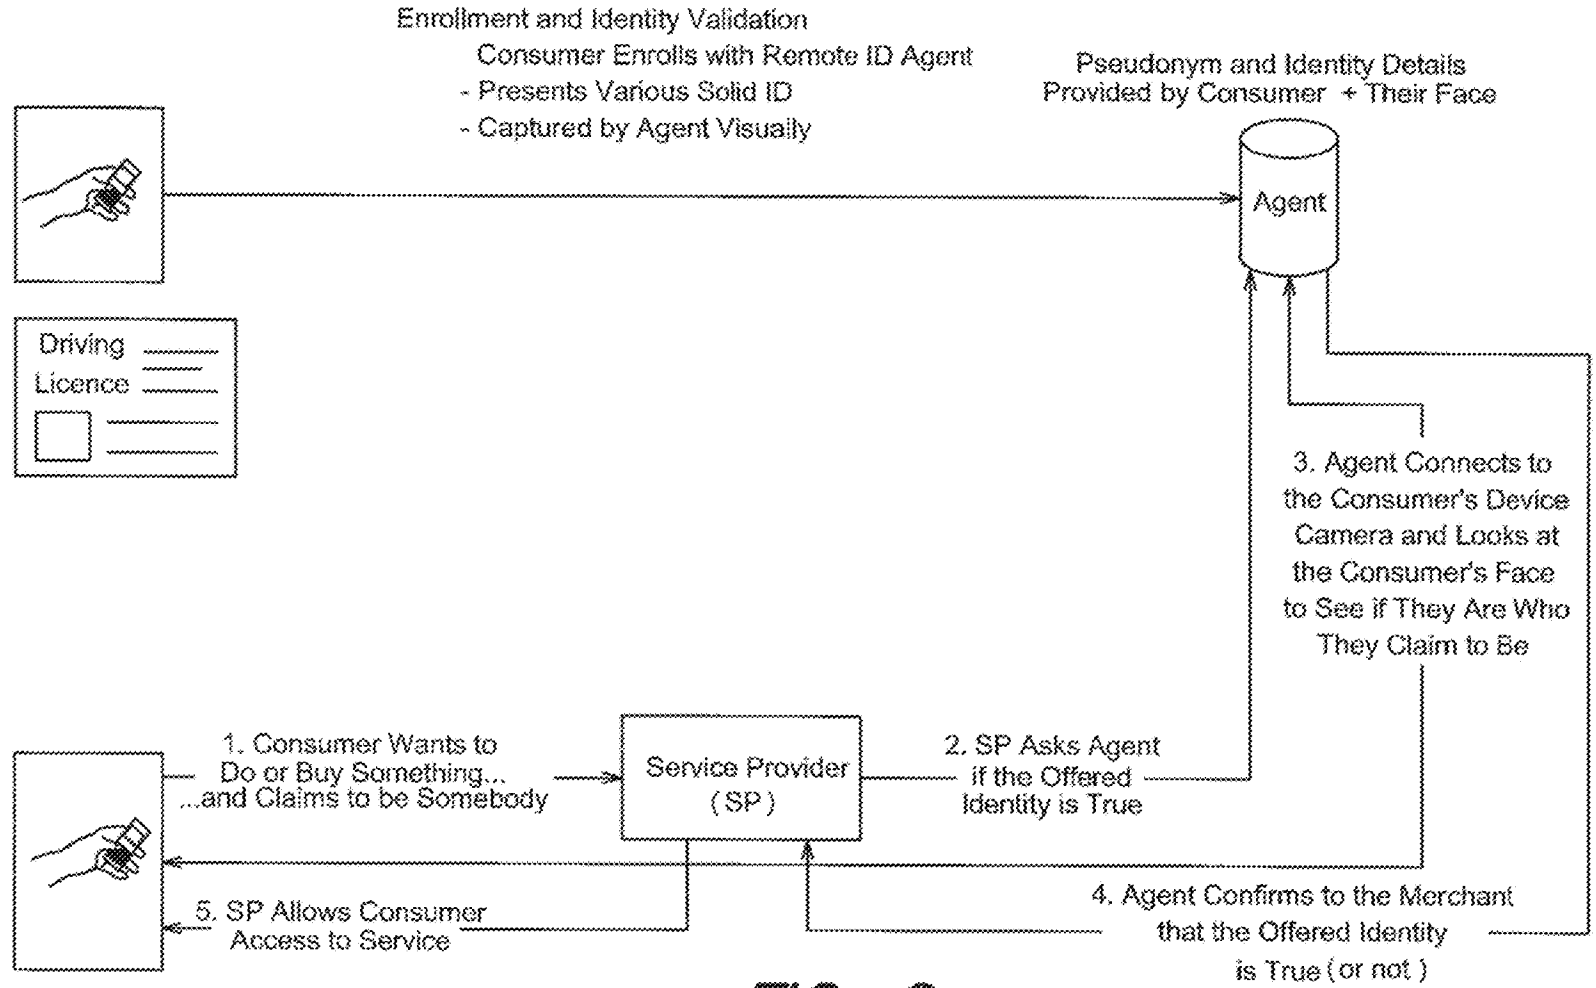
Enrollment and Identity Validation
Consumer Enrolls with Remote ID Agent
- Presents Various Solid ID
- Captured by Agent Visually

Pseudonym and Identity Details Provided by Consumer + Their Face

Agent

Driving Licence

3. Agent Connects to the Consumer's Device Camera and Looks at the Consumer's Face to See if They Are Who They Claim to Be

1. Consumer Wants to Do or Buy Something... ...and Claims to be Somebody

Service Provider (SP)

2. SP Asks Agent if the Offered Identity is True

5. SP Allows Consumer Access to Service

4. Agent Confirms to the Merchant that the Offered Identity is True (or not)